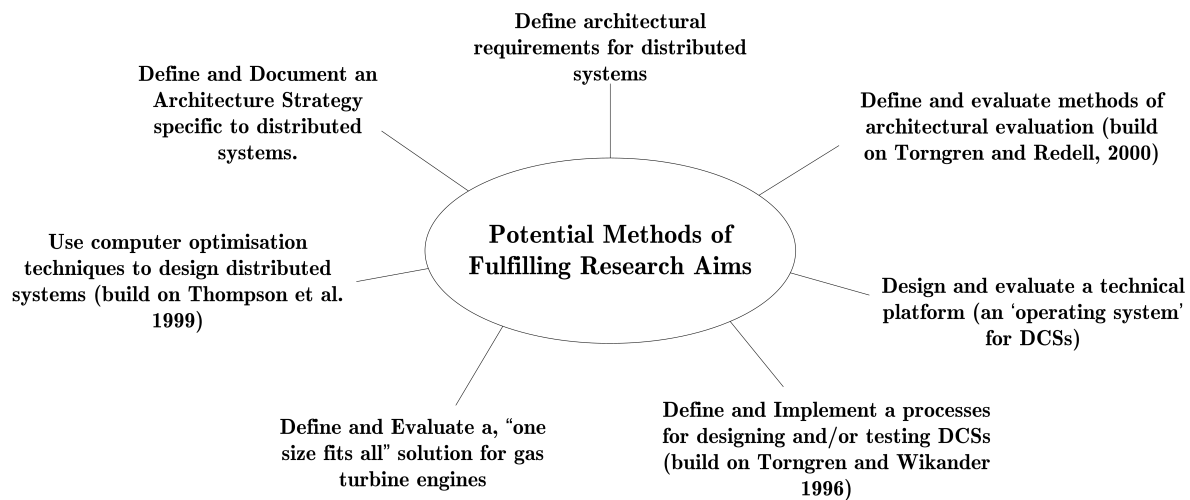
Define architectural requirements for distributed systems

Define and Document an Architecture Strategy specific to distributed systems.

Define and evaluate methods of architectural evaluation (build on Torngren and Redell, 2000)

Potential Methods of Fulfilling Research Aims

Use computer optimisation techniques to design distributed systems (build on Thompson et al. 1999)

Design and evaluate a technical platform (an 'operating system' for DCSs)

Define and Evaluate a, "one size fits all" solution for gas turbine engines

Define and Implement a processes for designing and/or testing DCSs (build on Torngren and Wikander 1996)